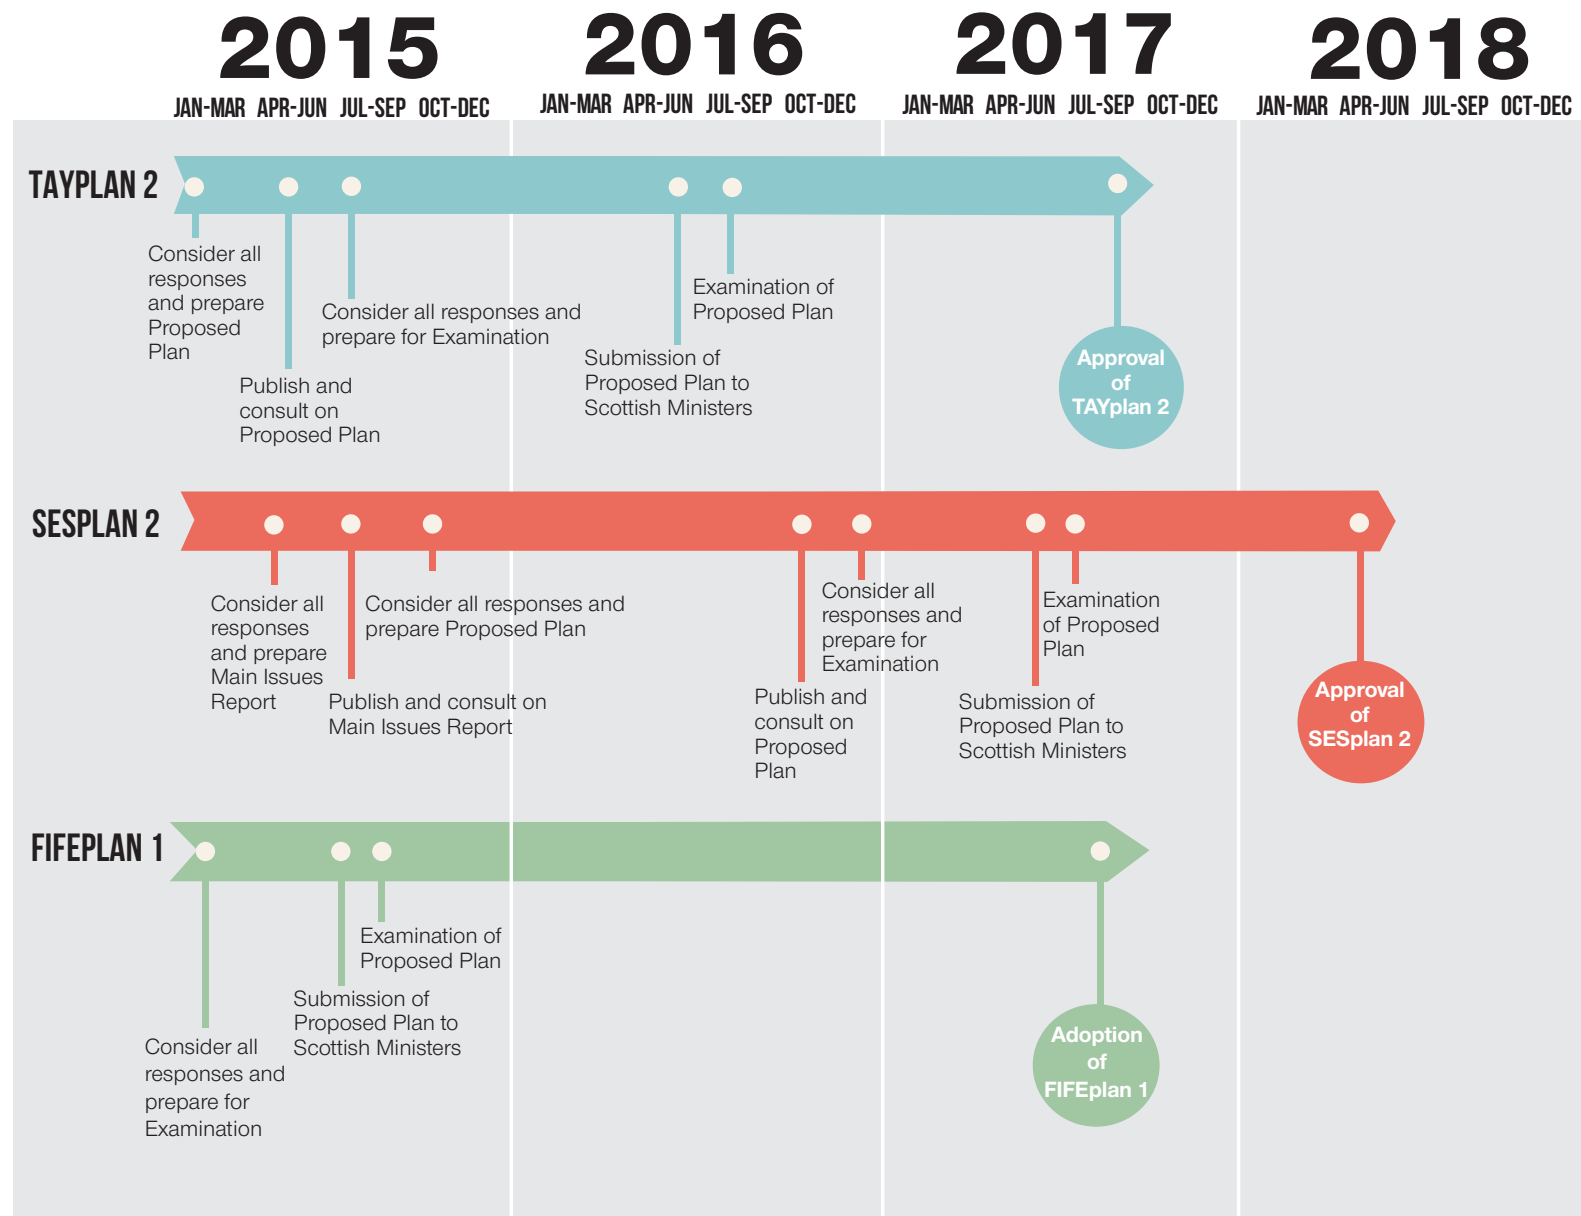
2015
JAN-MAR APR-JUN JUL-SEP OCT-DEC

2016
JAN-MAR APR-JUN JUL-SEP OCT-DEC

2017
JAN-MAR APR-JUN JUL-SEP OCT-DEC

2018
JAN-MAR APR-JUN JUL-SEP OCT-DEC

TAYPLAN 2

Consider all responses and prepare Proposed Plan

Publish and consult on Proposed Plan

Consider all responses and prepare for Examination

Submission of Proposed Plan to Scottish Ministers

Examination of Proposed Plan

Approval of TAYplan 2

SESPLAN 2

Consider all responses and prepare Main Issues Report

Publish and consult on Main Issues Report

Consider all responses and prepare Proposed Plan

Publish and consult on Proposed Plan

Consider all responses and prepare for Examination

Submission of Proposed Plan to Scottish Ministers

Examination of Proposed Plan

Approval of SESplan 2

FIFEPLAN 1

Consider all responses and prepare for Examination

Submission of Proposed Plan to Scottish Ministers

Examination of Proposed Plan

Adoption of FIFEplan 1